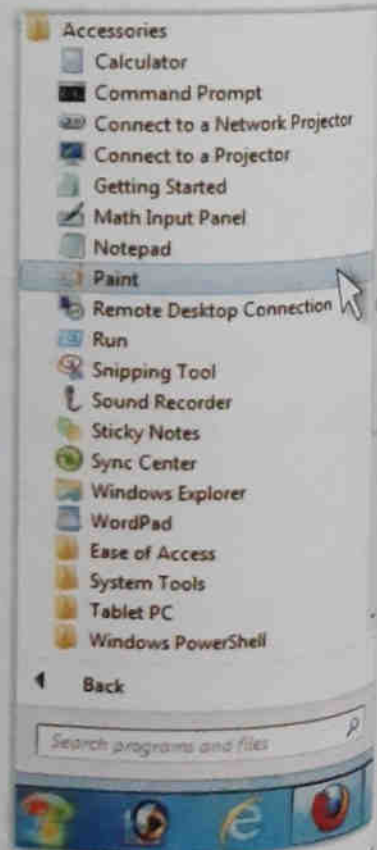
Accessories
Calculator
Command Prompt
Connect to a Network Projector
Connect to a Projector
Getting Started
Math Input Panel
Notepad
Paint
Remote Desktop Connection
Run
Snipping Tool
Sound Recorder
Sticky Notes
Sync Center
Windows Explorer
WordPad
Ease of Access
System Tools
Tablet PC
Windows PowerShell
Back
Search programs and files